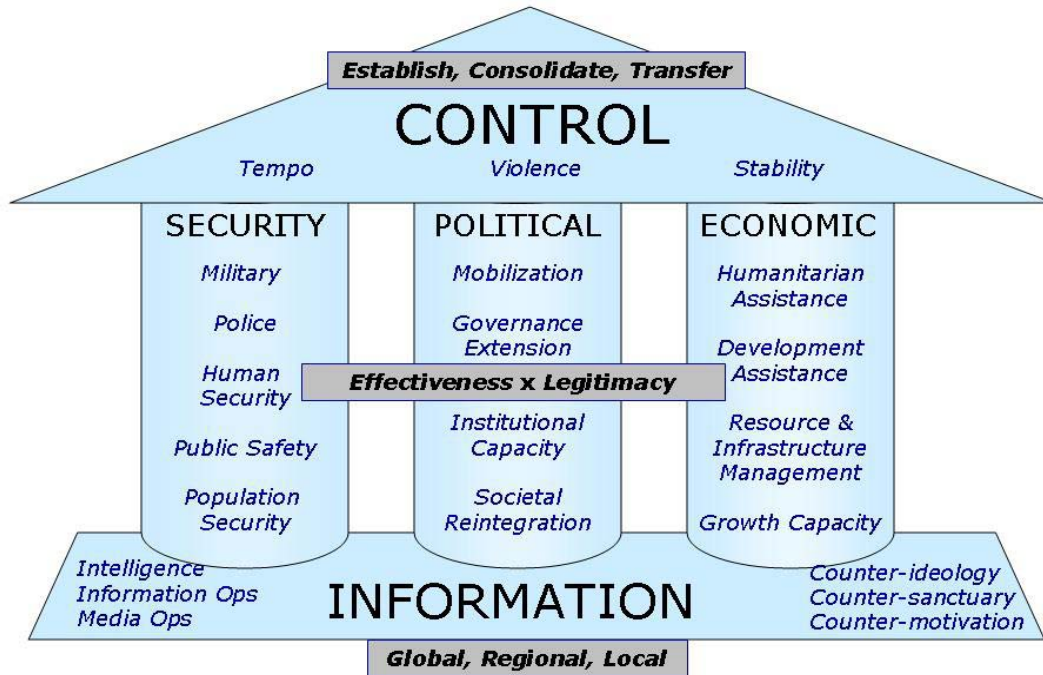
Establish, Consolidate, Transfer

CONTROL

Tempo

Violence

Stability

SECURITY

Military

Police

Human Security

Public Safety

Population Security

POLITICAL

Mobilization

Governance Extension

Effectiveness x Legitimacy

Institutional Capacity

Societal Reintegration

ECONOMIC

Humanitarian Assistance

Development Assistance

Resource & Infrastructure Management

Growth Capacity

Intelligence
Information Ops
Media Ops

INFORMATION

Counter-ideology
Counter-sanctuary
Counter-motivation

Global, Regional, Local